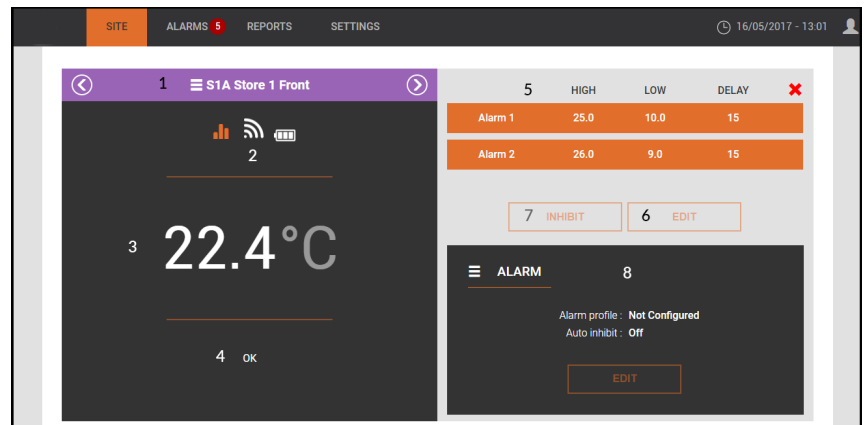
SITE ALARMS 5 REPORTS SETTINGS

16/05/2017 - 13:01

1 S1A Store 1 Front

2

3 22.4°C

4 OK

5

| | HIGH | LOW | DELAY |
|---|---|---|---|
| Alarm 1 | 25.0 | 10.0 | 15 |
| Alarm 2 | 26.0 | 9.0 | 15 |

7 INHIBIT 6 EDIT

ALARM 8

Alarm profile : Not Configured
Auto inhibit : Off

EDIT